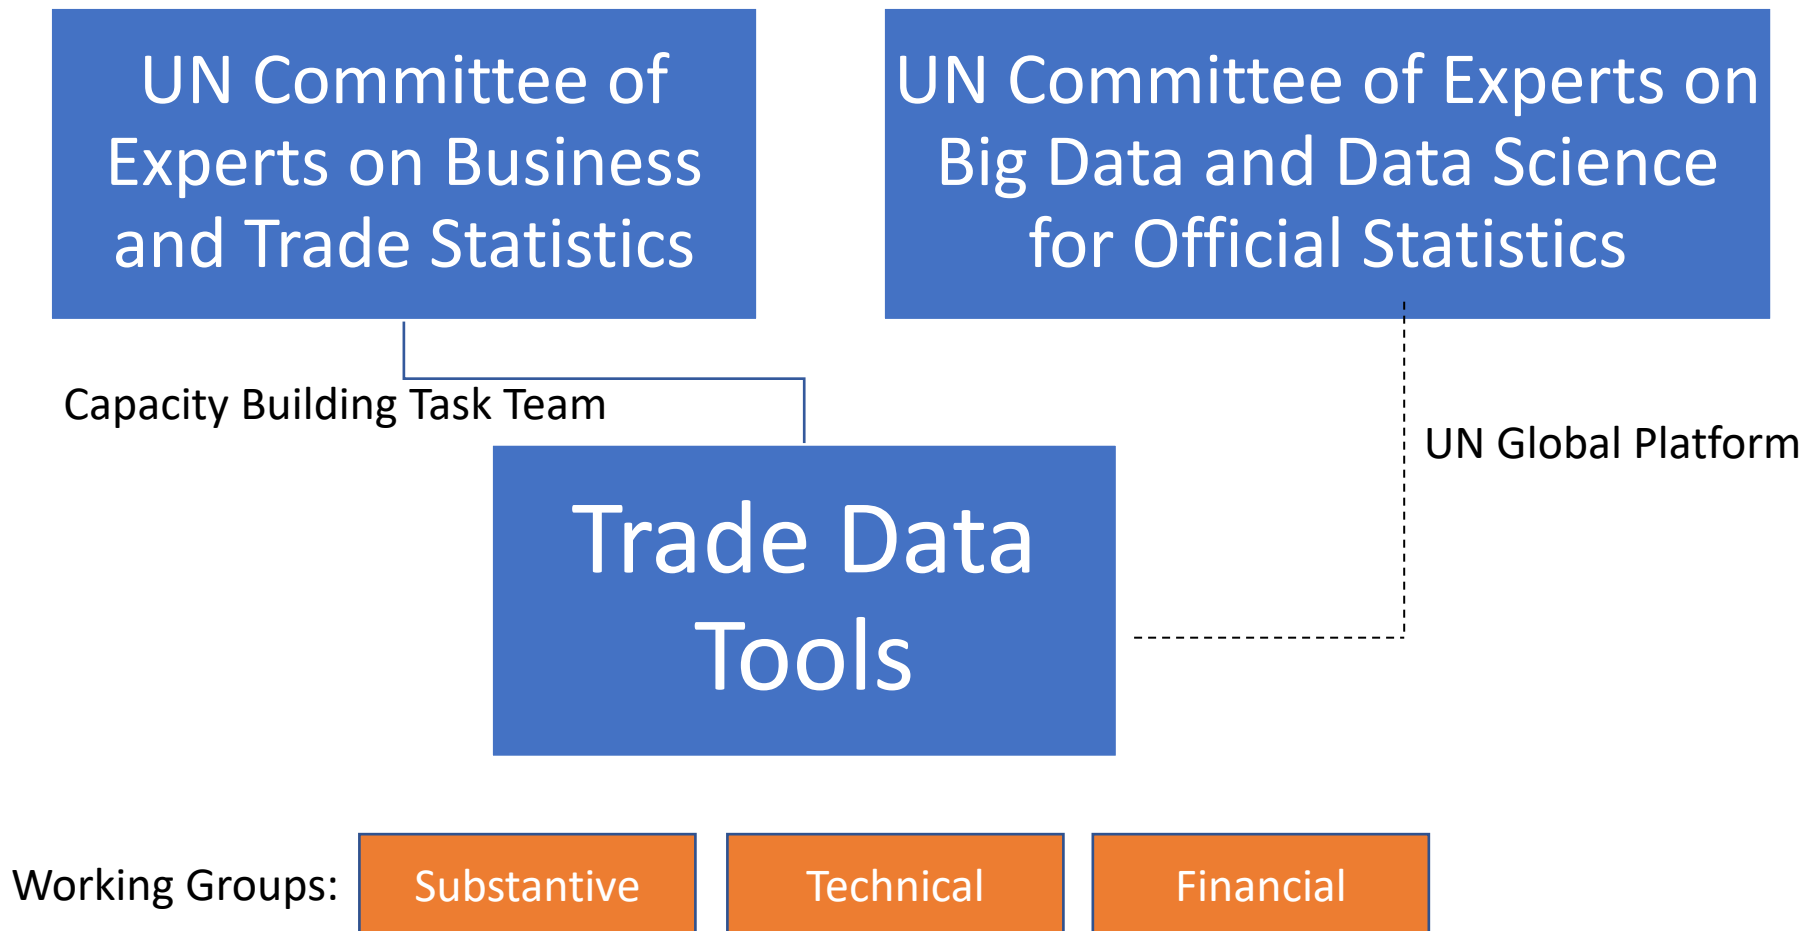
UN Committee of Experts on Business and Trade Statistics

UN Committee of Experts on Big Data and Data Science for Official Statistics

Capacity Building Task Team

UN Global Platform

Trade Data Tools

Working Groups:

Substantive

Technical

Financial